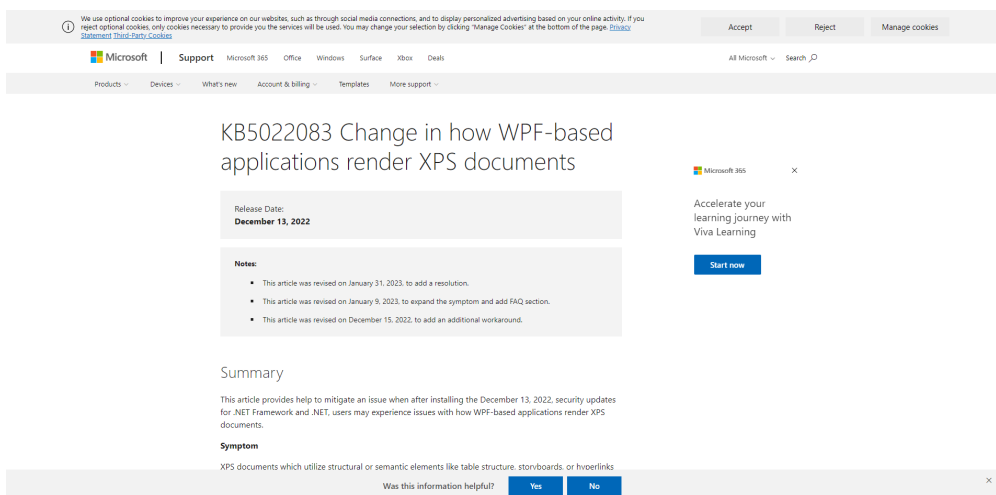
We use optional cookies to improve your experience on our websites, such as through social media connections, and to display personalized advertising based on your online activity. If you reject optional cookies, only cookies necessary to provide you the services will be used. You may change your selection by clicking "Manage Cookies" at the bottom of the page. Privacy Statement Third-Party Cookies

Accept Reject Manage cookies

Microsoft | Support Microsoft 365 Office Windows Surface Xbox Deals

All Microsoft Search

Products Devices What's new Account & billing Templates More support

KB5022083 Change in how WPF-based applications render XPS documents

Release Date:
December 13, 2022

Notes:

This article was revised on January 31, 2023, to add a resolution.

This article was revised on January 9, 2023, to expand the symptom and add FAQ section.

This article was revised on December 15, 2022, to add an additional workaround.

Summary

This article provides help to mitigate an issue when after installing the December 13, 2022, security updates for .NET Framework and .NET, users may experience issues with how WPF-based applications render XPS documents.

Symptom

XPS documents which utilize structural or semantic elements like table structure, storyboards, or hyperlinks

Microsoft 365

Accelerate your learning journey with Viva Learning

Start now

Was this information helpful? Yes No